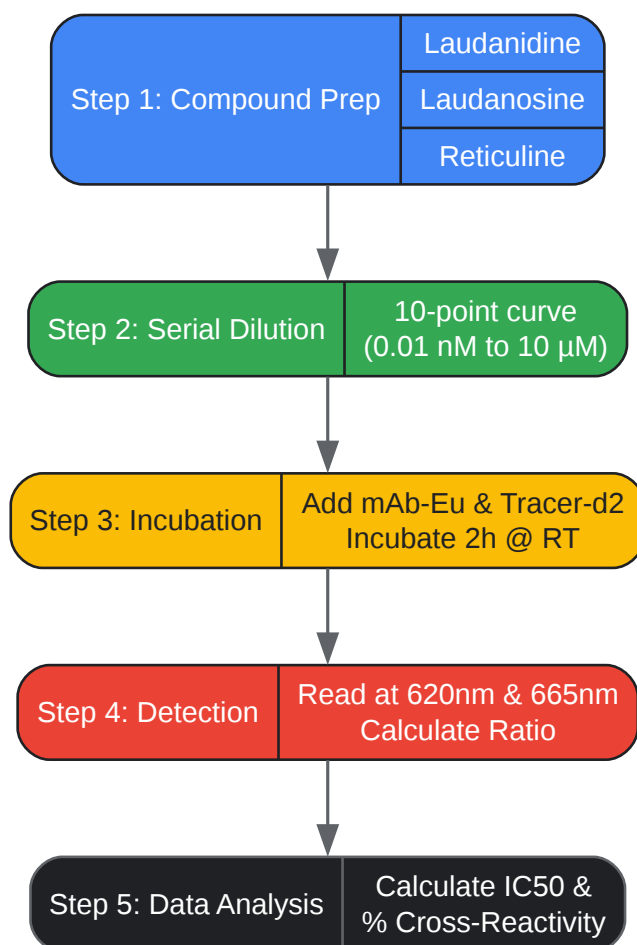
Step 1: Compound Prep

Laudanidine

Laudanosine

Reticuline

Step 2: Serial Dilution

10-point curve (0.01 nM to 10 μM)

Step 3: Incubation

Add mAb-Eu & Tracer-d2 Incubate 2h @ RT

Step 4: Detection

Read at 620nm & 665nm Calculate Ratio

Step 5: Data Analysis

Calculate IC50 & % Cross-Reactivity